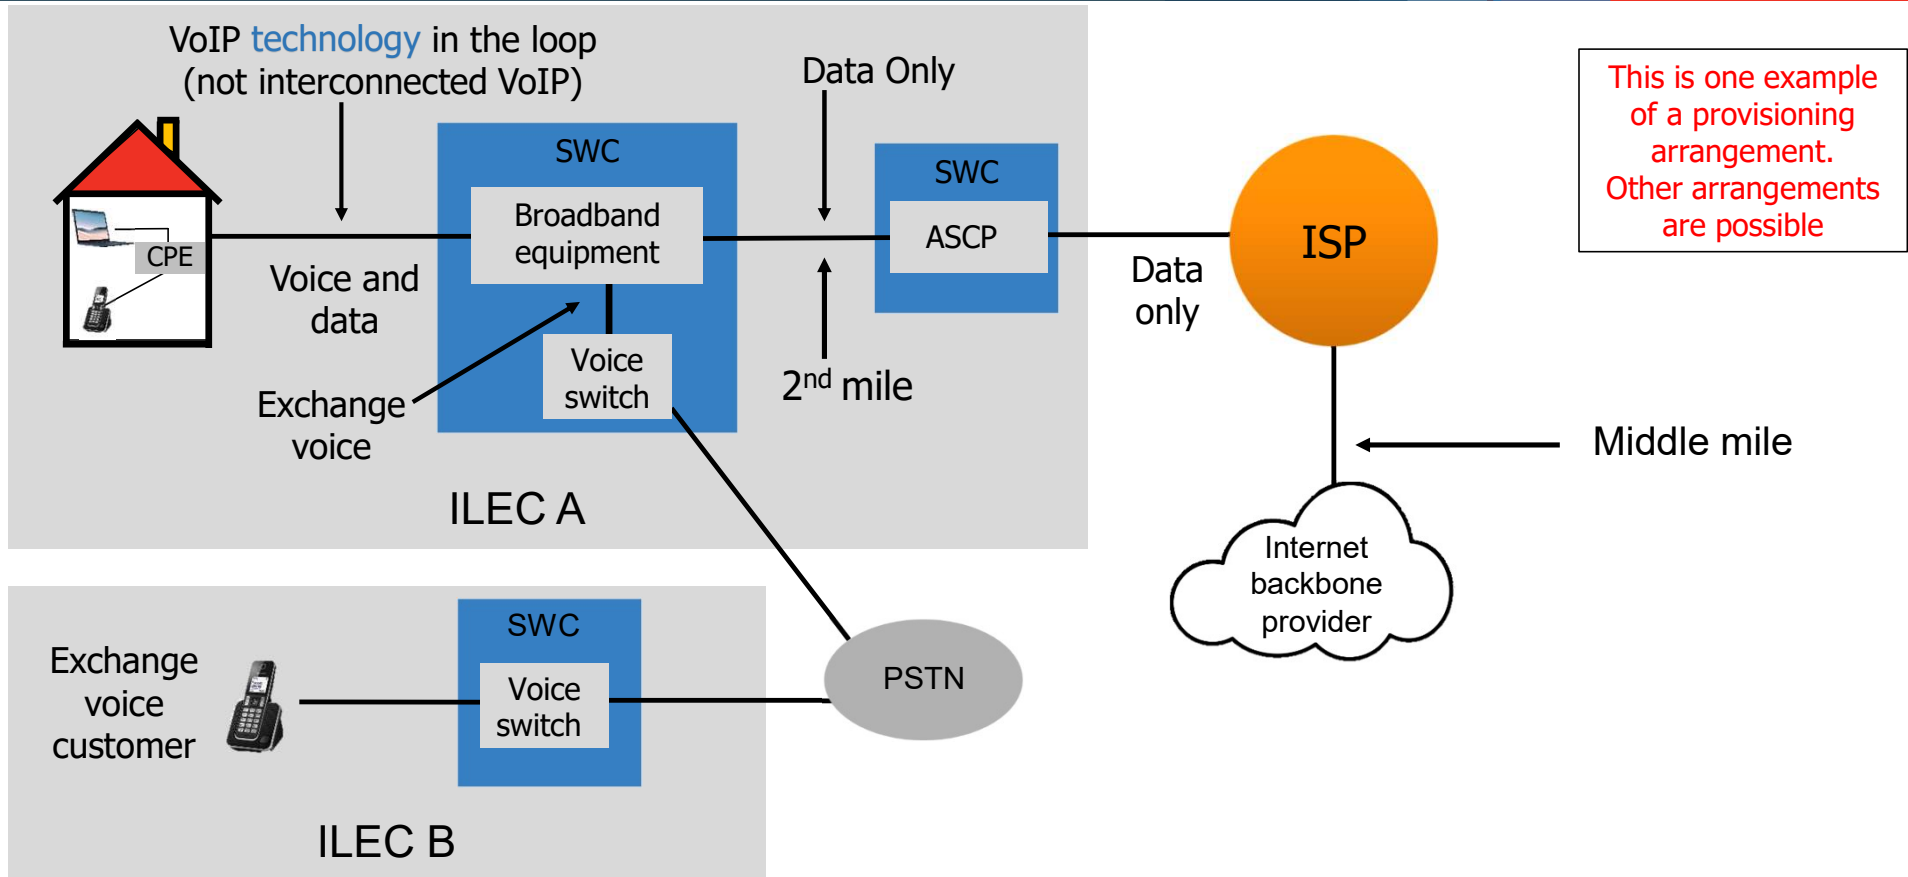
VoIP technology in the loop (not interconnected VoIP)

Data Only

This is one example of a provisioning arrangement. Other arrangements are possible

SWC

Broadband equipment

SWC

ASCP

ISP

CPE

Voice and data

Data only

Voice switch

Exchange voice

$2^{nd}$ mile

Middle mile

ILEC A

Internet backbone provider

SWC

Exchange voice customer

Voice switch

PSTN

ILEC B